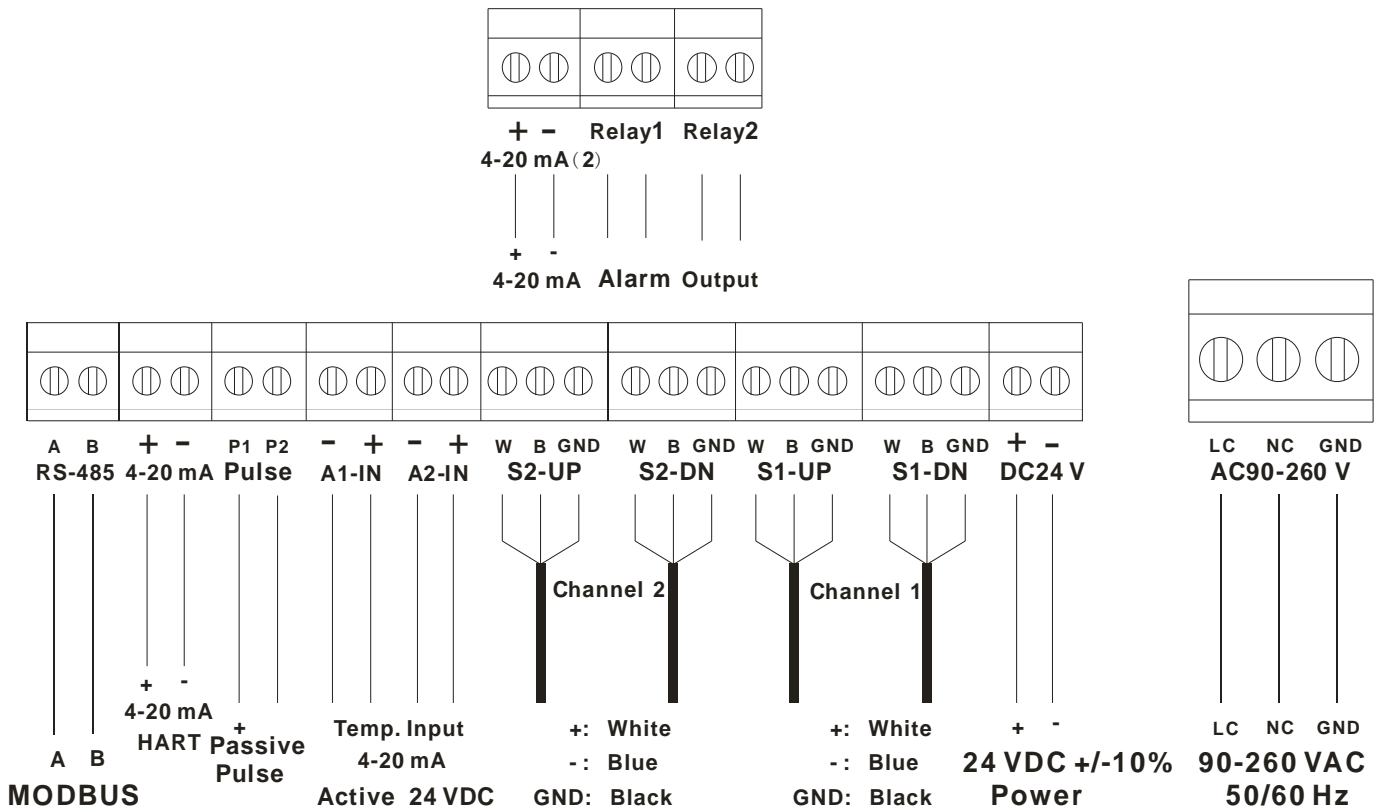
+ −
4-20 mA（2）
Relay1 Relay2

+ -
4-20 mA Alarm Output

A B
RS-485
+ −
4-20 mA
P1 P2
Pulse
− +
A1-IN
− +
A2-IN
W B GND
S2-UP
W B GND
S2-DN
W B GND
S1-UP
W B GND
S1-DN
+ −
DC24 V

LC NC GND
AC90-260 V

Channel 2
Channel 1

+ -
4-20 mA
HART

A B
MODBUS

+
Passive
Pulse

Temp. Input
4-20 mA
Active 24 VDC

+: White
- : Blue
GND: Black

+: White
- : Blue
GND: Black

+ -
24 VDC +/-10%
Power

LC NC GND
90-260 VAC
50/60 Hz